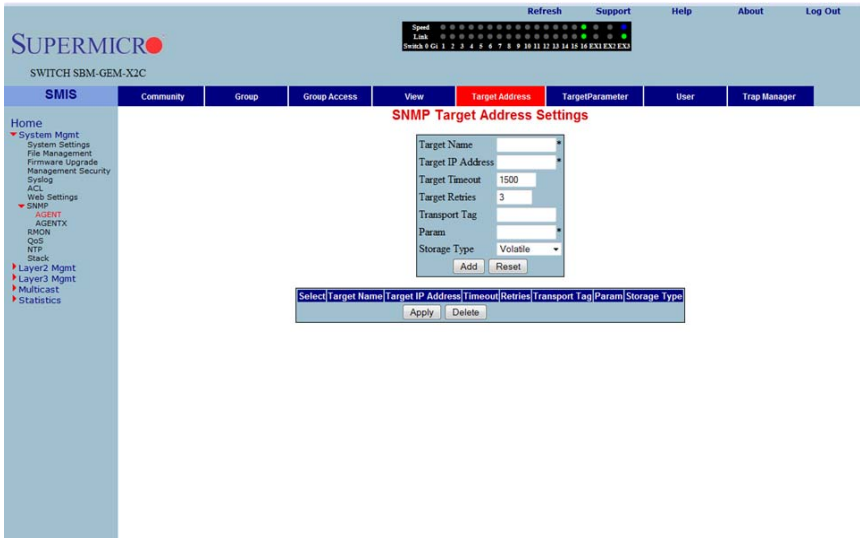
Refresh Support Help About Log Out

SUPERMICRO

SWITCH SBM-GEM-X2C

Speed
Link
Switch 0 Gi 1 2 3 4 5 6 7 8 9 10 11 12 13 14 15 16 EX1 EX2 EX3

SMIS

Community | Group | Group Access | View | Target Address | TargetParameter | User | Trap Manager

Home
System Mgmt
System Settings
File Management
Firmware Upgrade
Management Security
Syslog
ACL
Web Settings
SNMP
AGENT
AGENTX
RMON
QoS
NTP
Stack
Layer2 Mgmt
Layer3 Mgmt
Multicast
Statistics

SNMP Target Address Settings

Target Name *
Target IP Address *
Target Timeout 1500
Target Retries 3
Transport Tag
Param *
Storage Type Volatile

Add Reset

| Select | Target Name | Target IP Address | Timeout | Retries | Transport Tag | Param | Storage Type |
|---|---|---|---|---|---|---|---|

Apply Delete